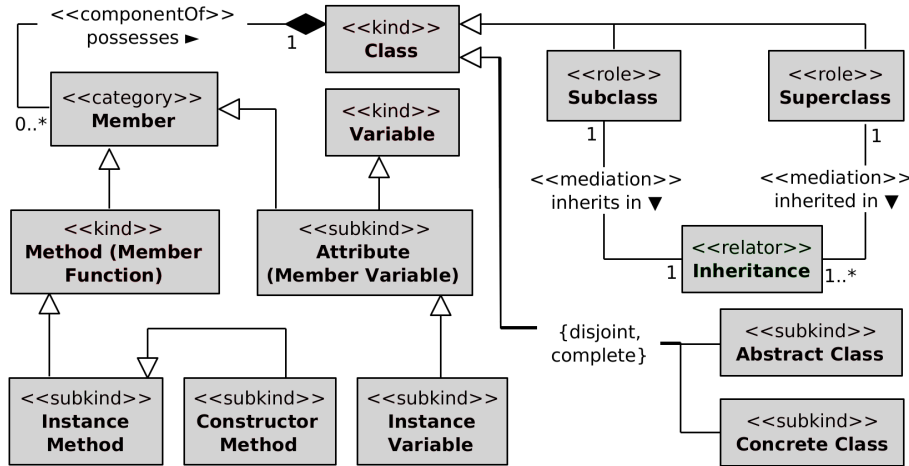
<<componentOf>>
possesses ►
1
0..*
<<kind>>
Class

<<role>>
Subclass

<<role>>
Superclass

<<category>>
Member

<<kind>>
Variable

1
1
<<mediation>>
inherits in ▼
<<mediation>>
inherited in ▼

<<kind>>
Method (Member Function)

<<subkind>>
Attribute (Member Variable)

1
<<relator>>
Inheritance
1..*

{disjoint, complete}

<<subkind>>
Abstract Class

<<subkind>>
Instance Method

<<subkind>>
Constructor Method

<<subkind>>
Instance Variable

<<subkind>>
Concrete Class